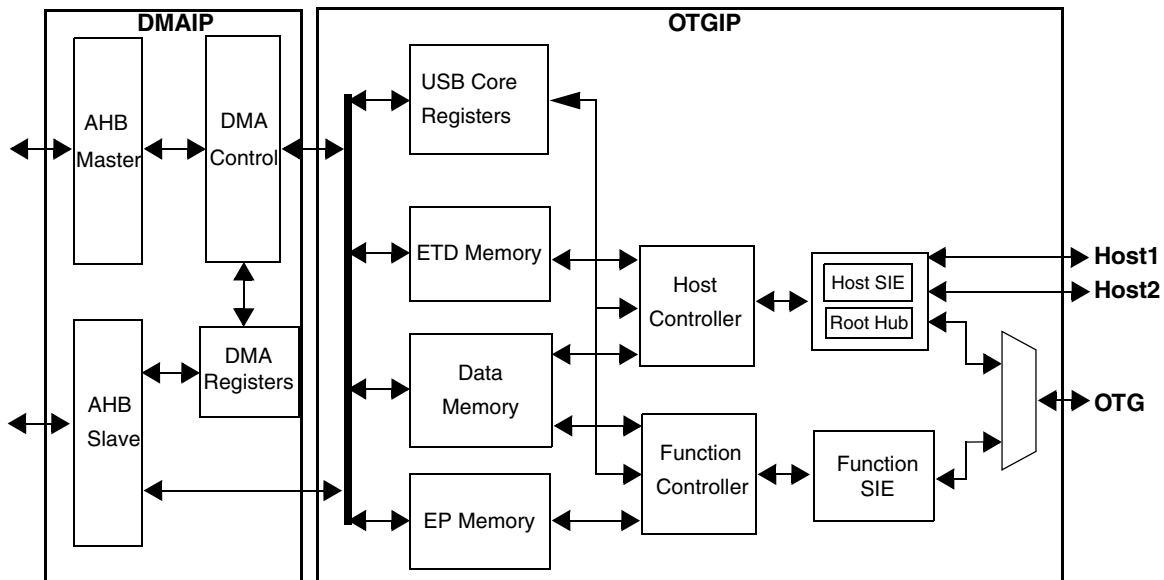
DMAIP

AHB Master

DMA Control

AHB Slave

DMA Registers

OTGIP

USB Core Registers

ETD Memory

Data Memory

EP Memory

Host Controller

Function Controller

Host SIE

Root Hub

Function SIE

Host1

Host2

OTG